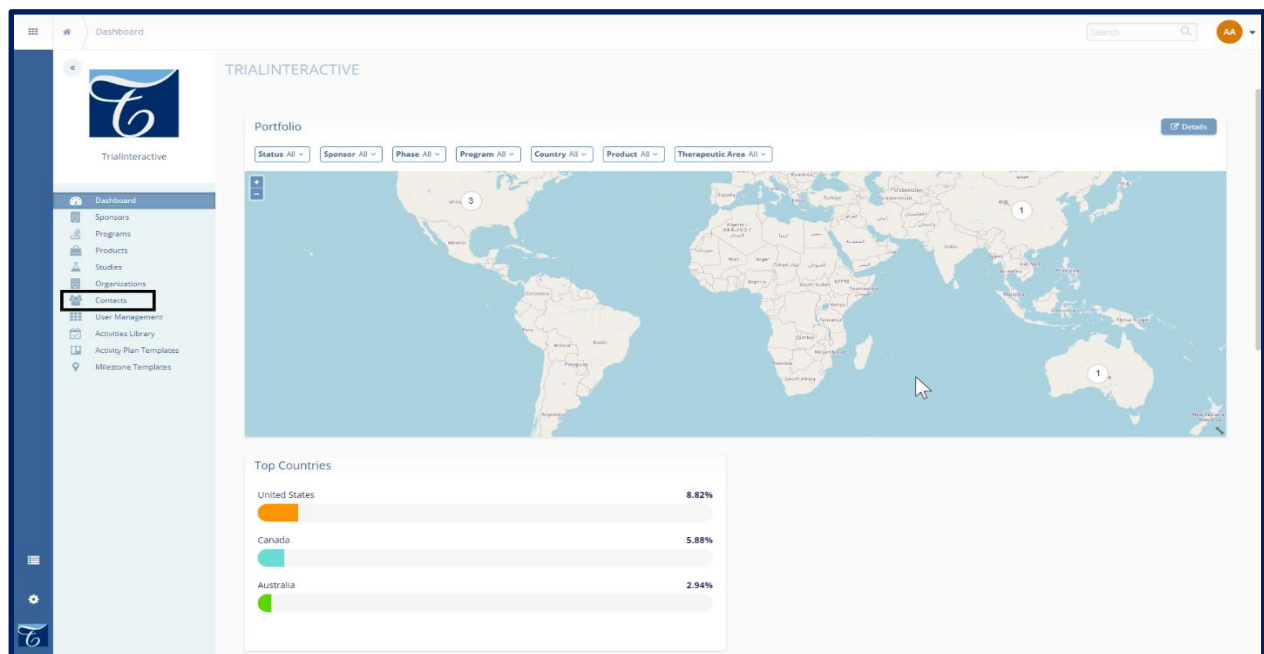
Dashboard

Search

AA

«

TrialInteractive

Dashboard
Sponsors
Programs
Products
Studies
Organizations
Contacts
User Management
Activities Library
Activity Plan Templates
Milestone Templates

TRIALINTERACTIVE

Portfolio

Details

Status All
Sponsor All
Phase All
Program All
Country All
Product All
Therapeutic Area All

+
−

3
1
1

Top Countries

United States
8.82%

Canada
5.88%

Australia
2.94%